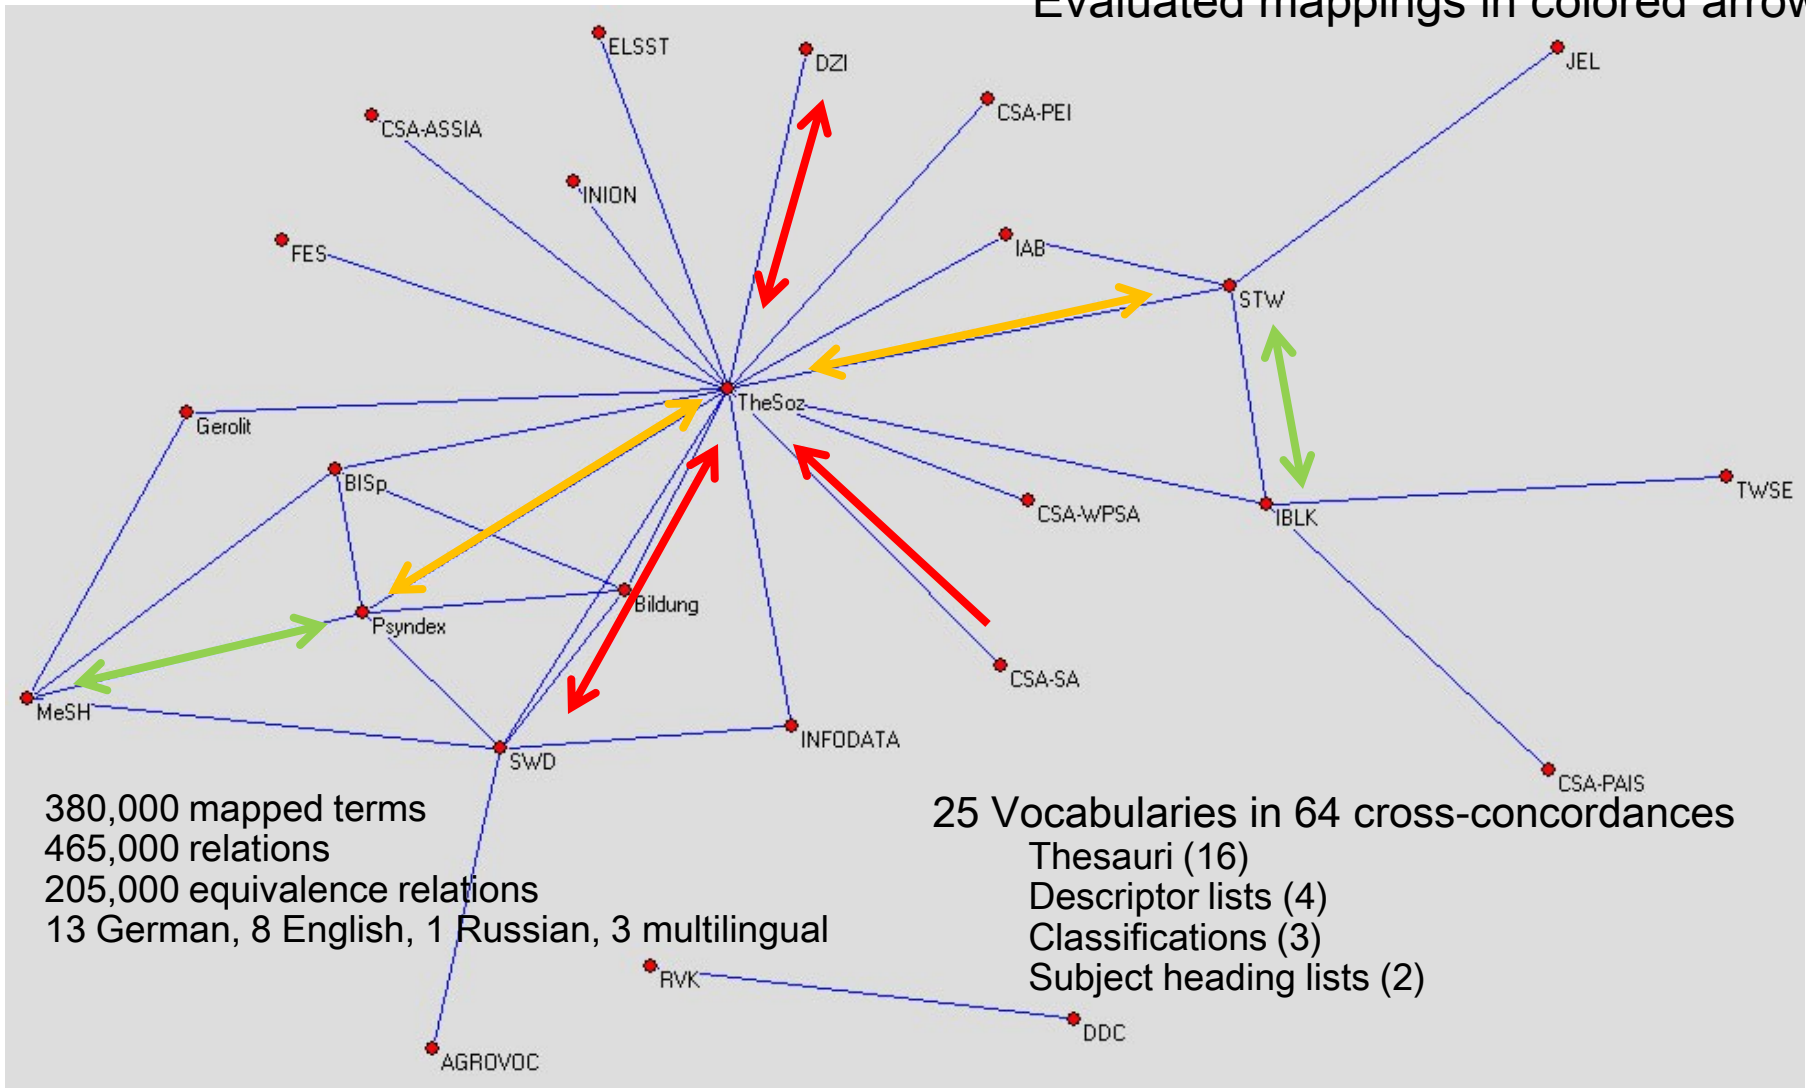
Evaluated mappings in colored arrow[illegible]

ELSST
DZI
JEL
CSA-ASSIA
CSA-PEI
INION
FES
IAB
STW
TheSoz
Gerolit
BISp
CSA-WPSA
IBLK
TWSE
Bildung
Psyndex
CSA-SA
MeSH
INFODATA
SWD
CSA-PAIS

380,000 mapped terms
465,000 relations
205,000 equivalence relations
13 German, 8 English, 1 Russian, 3 multilingual

25 Vocabularies in 64 cross-concordances
Thesauri (16)
Descriptor lists (4)
Classifications (3)
Subject heading lists (2)

RVK
DDC
AGROVOC